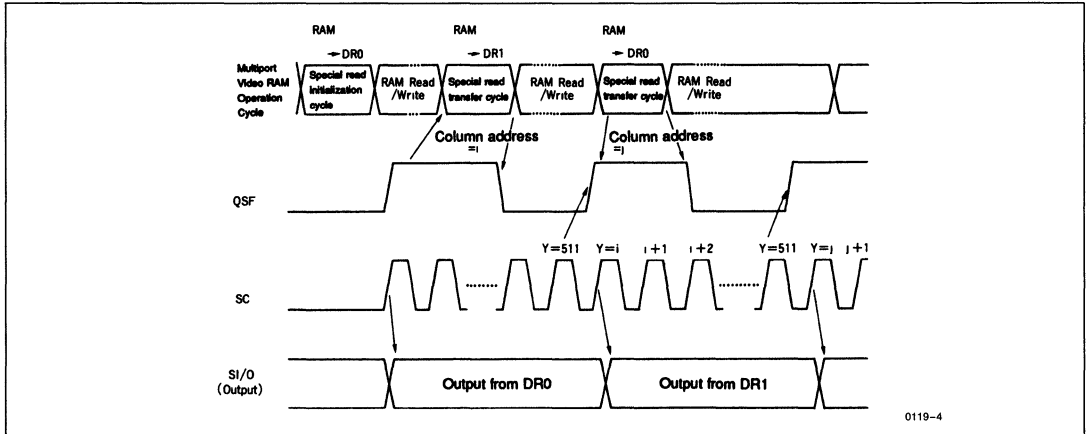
RAM
→ DR0

RAM
→ DR1

RAM
→ DR0

Multiport Video RAM Operation Cycle

Special read initialization cycle

RAM Read /Write

Special read transfer cycle

RAM Read /Write

Special read transfer cycle

RAM Read /Write

Column address =i

Column address =j

QSF

Y=511 Y=i i+1 i+2

Y=511 Y=j j+1

SC

SI/O (Output)

Output from DR0

Output from DR1

0119-4